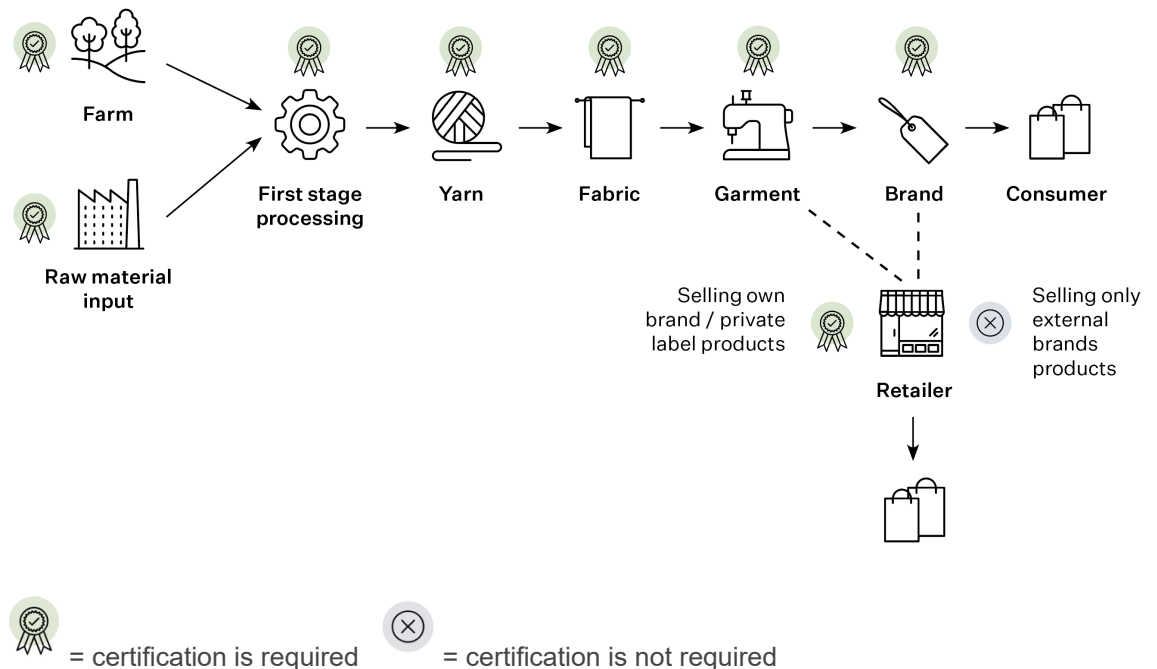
Farm

Raw material input

First stage processing

Yarn

Fabric

Garment

Brand

Consumer

Selling own brand / private label products

Retailer

Selling only external brands products

= certification is required

= certification is not required